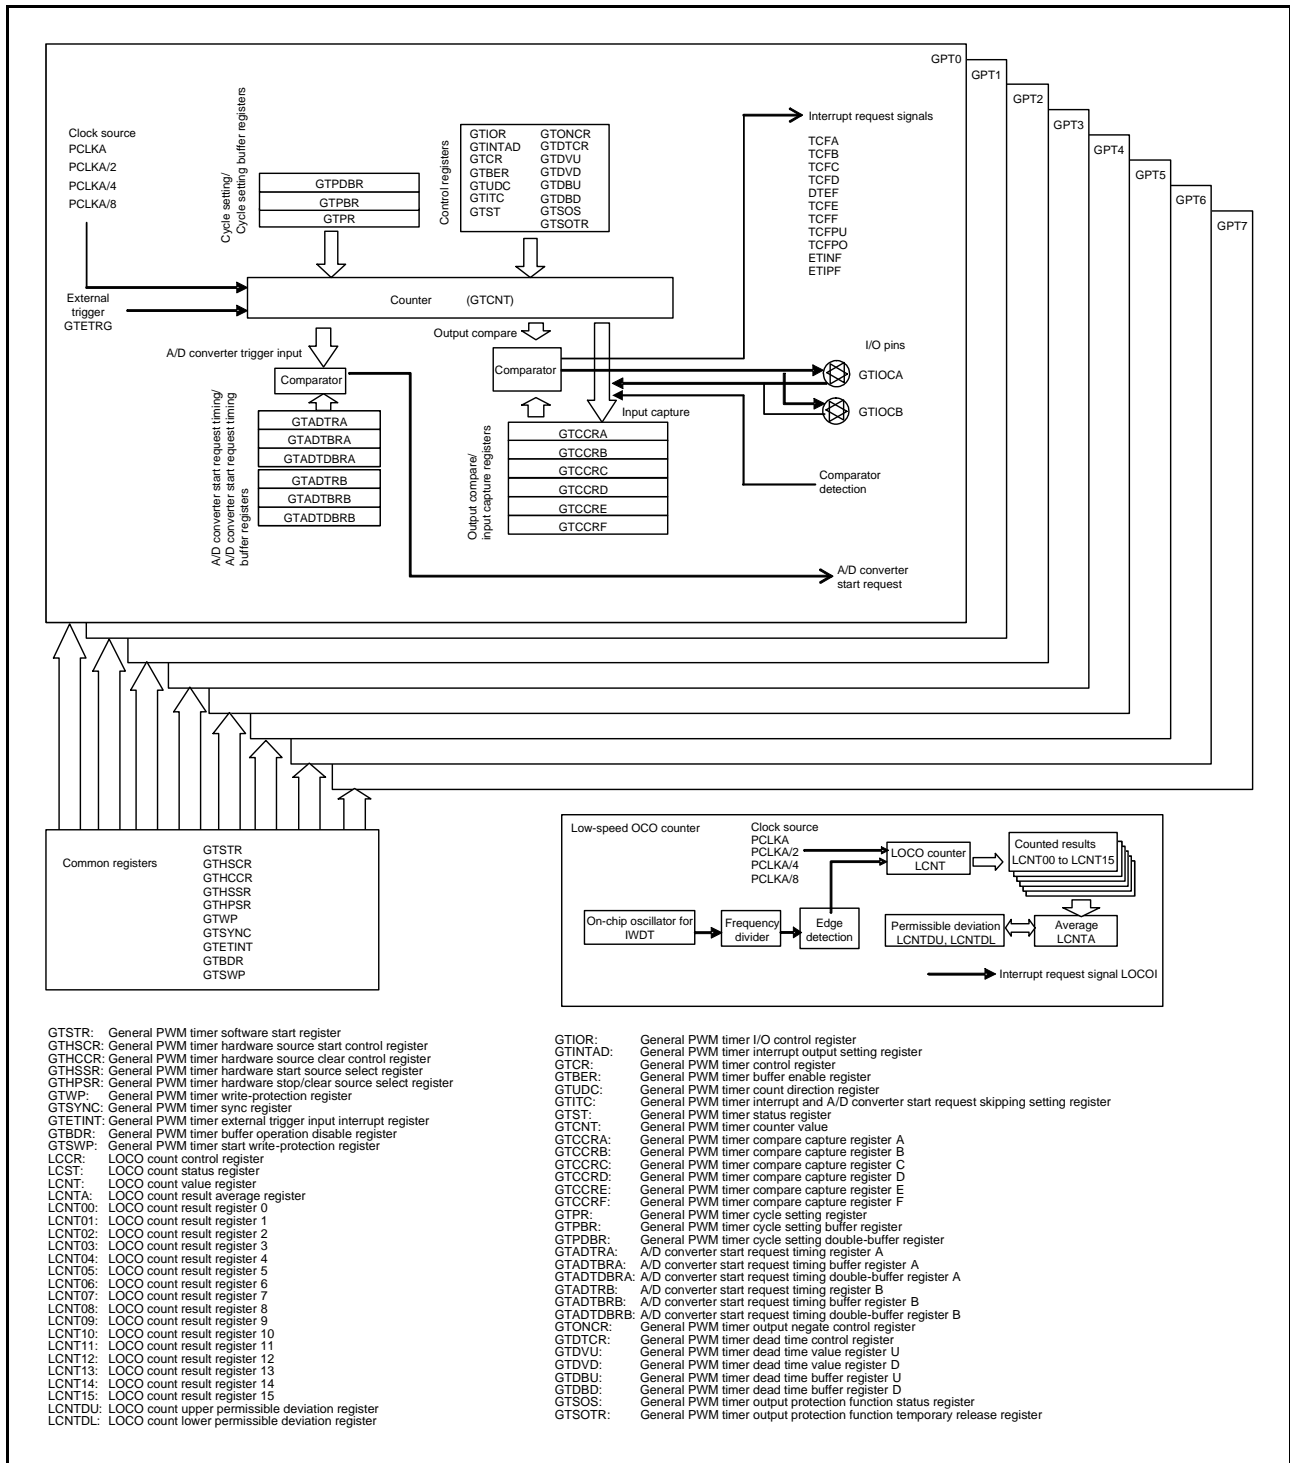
GPT0
GPT1
GPT2
GPT3
GPT4
GPT5
GPT6
GPT7

Clock source
PCLKA
PCLKA/2
PCLKA/4
PCLKA/8

Cycle setting/
Cycle setting buffer registers

GTPDBR
GTPBR
GTPR

Control registers

GTIOR
GTINTAD
GTCR
GTBER
GTUDC
GTITC
GTST

GTONCR
GTDTCR
GTDVU
GTDVD
GTDBU
GTDBD
GTSOS
GTSOTR

Interrupt request signals
TCFA
TCFB
TCFC
TCFD
DTEF
TCFE
TCFF
TCFPU
TCFPO
ETINF
ETIPF

External trigger
GTETRG

Counter (GTCNT)

Output compare

A/D converter trigger input

Comparator

Comparator

I/O pins
GTIOCA
GTIOCB

Input capture

A/D converter start request timing/
A/D converter start request timing buffer registers

GTADTRA
GTADTBRA
GTADTDBRA
GTADTRB
GTADTBRB
GTADTDBRB

Output compare/
input capture registers

GTCCRA
GTCCRB
GTCCRC
GTCCRD
GTCCRE
GTCCRF

Comparator detection

A/D converter start request

Common registers
GTSTR
GTHSCR
GTHCCR
GTHSSR
GTHPSR
GTWP
GTSYNC
GTETINT
GTBDR
GTSWP

Low-speed OCO counter
Clock source
PCLKA
PCLKA/2
PCLKA/4
PCLKA/8
LOCO counter
LCNT
Counted results
LCNT00 to LCNT15
On-chip oscillator for IWDT
Frequency divider
Edge detection
Permissible deviation
LCNTDU, LCNTDL
Average
LCNTA
Interrupt request signal LOCOI

GTSTR: General PWM timer software start register
GTHSCR: General PWM timer hardware source start control register
GTHCCR: General PWM timer hardware source clear control register
GTHSSR: General PWM timer hardware start source select register
GTHPSR: General PWM timer hardware stop/clear source select register
GTWP: General PWM timer write-protection register
GTSYNC: General PWM timer sync register
GTETINT: General PWM timer external trigger input interrupt register
GTBDR: General PWM timer buffer operation disable register
GTSWP: General PWM timer start write-protection register
LCCR: LOCO count control register
LCST: LOCO count status register
LCNT: LOCO count value register
LCNTA: LOCO count result average register
LCNT00: LOCO count result register 0
LCNT01: LOCO count result register 1
LCNT02: LOCO count result register 2
LCNT03: LOCO count result register 3
LCNT04: LOCO count result register 4
LCNT05: LOCO count result register 5
LCNT06: LOCO count result register 6
LCNT07: LOCO count result register 7
LCNT08: LOCO count result register 8
LCNT09: LOCO count result register 9
LCNT10: LOCO count result register 10
LCNT11: LOCO count result register 11
LCNT12: LOCO count result register 12
LCNT13: LOCO count result register 13
LCNT14: LOCO count result register 14
LCNT15: LOCO count result register 15
LCNTDU: LOCO count upper permissible deviation register
LCNTDL: LOCO count lower permissible deviation register

GTIOR: General PWM timer I/O control register
GTINTAD: General PWM timer interrupt output setting register
GTCR: General PWM timer control register
GTBER: General PWM timer buffer enable register
GTUDC: General PWM timer count direction register
GTITC: General PWM timer interrupt and A/D converter start request skipping setting register
GTST: General PWM timer status register
GTCNT: General PWM timer counter value
GTCCRA: General PWM timer compare capture register A
GTCCRB: General PWM timer compare capture register B
GTCCRC: General PWM timer compare capture register C
GTCCRD: General PWM timer compare capture register D
GTCCRE: General PWM timer compare capture register E
GTCCRF: General PWM timer compare capture register F
GTPR: General PWM timer cycle setting register
GTPBR: General PWM timer cycle setting buffer register
GTPDBR: General PWM timer cycle setting double-buffer register
GTADTRA: A/D converter start request timing register A
GTADTBRA: A/D converter start request timing buffer register A
GTADTDBRA: A/D converter start request timing double-buffer register A
GTADTRB: A/D converter start request timing register B
GTADTBRB: A/D converter start request timing buffer register B
GTADTDBRB: A/D converter start request timing double-buffer register B
GTONCR: General PWM timer output negate control register
GTDTCR: General PWM timer dead time control register
GTDVU: General PWM timer dead time value register U
GTDVD: General PWM timer dead time value register D
GTDBU: General PWM timer dead time buffer register U
GTDBD: General PWM timer dead time buffer register D
GTSOS: General PWM timer output protection function status register
GTSOTR: General PWM timer output protection function temporary release register